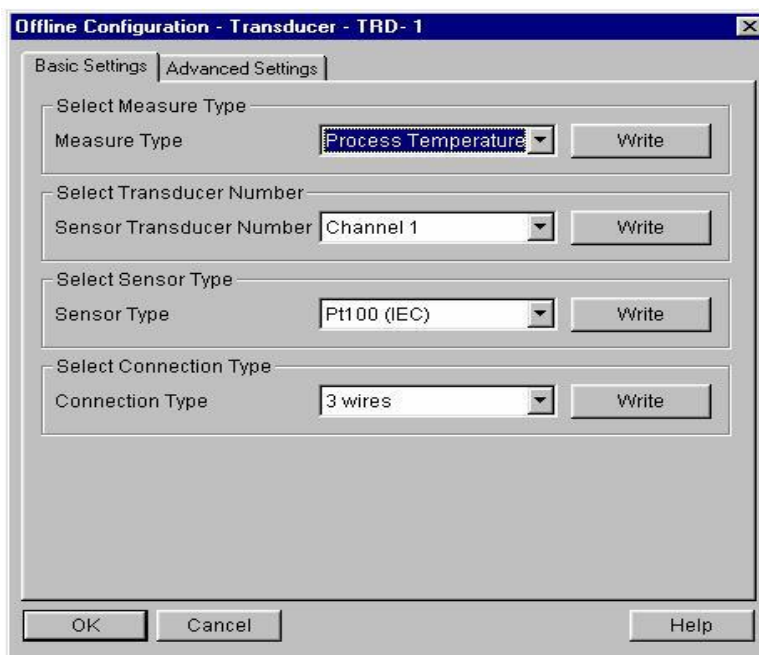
Offline Configuration - Transducer - TRD- 1

Basic Settings | Advanced Settings

Select Measure Type
Measure Type | Process Temperature | Write

Select Transducer Number
Sensor Transducer Number | Channel 1 | Write

Select Sensor Type
Sensor Type | Pt100 (IEC) | Write

Select Connection Type
Connection Type | 3 wires | Write

OK | Cancel | Help